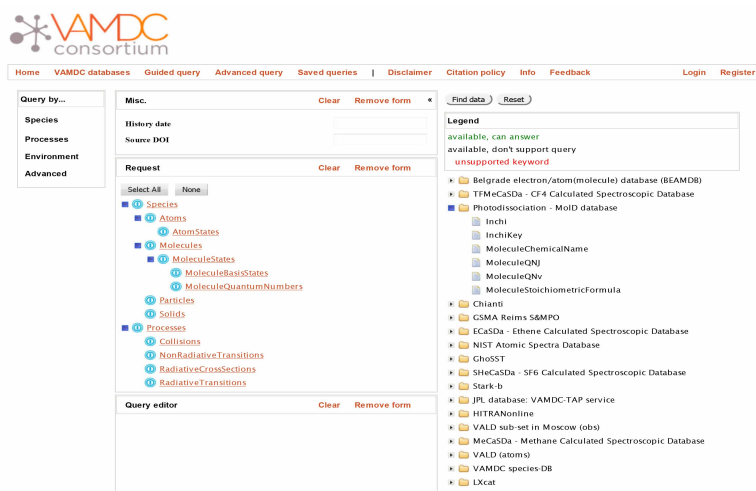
VAMDC consortium

Home VAMDC databases Guided query Advanced query Saved queries | Disclaimer Citation policy Info Feedback Login Register

Query by...
Species
Processes
Environment
Advanced

Misc. Clear Remove form «
History date
Source DOI

Request Clear Remove form
Select All None
Species
Atoms
AtomStates
Molecules
MoleculeStates
MoleculeBasisStates
MoleculeQuantumNumbers
Particles
Solids
Processes
Collisions
NonRadiativeTransitions
RadiativeCrossSections
RadiativeTransitions

Query editor Clear Remove form

Find data Reset

Legend
available, can answer
available, don't support query
unsupported keyword

Belgrade electron/atom(molecule) database (BEAMDB)
TFMeCaSDa - CF4 Calculated Spectroscopic Database
Photodissociation - MolD database
Inchi
InchiKey
MoleculeChemicalName
MoleculeQNJ
MoleculeQNv
MoleculeStoichiometricFormula
Chianti
GSMA Reims S&MPO
ECaSDa - Ethene Calculated Spectroscopic Database
NIST Atomic Spectra Database
GhoSST
SHeCaSDa - SF6 Calculated Spectroscopic Database
Stark-b
JPL database: VAMDC-TAP service
HITRANonline
VALD sub-set in Moscow (obs)
MeCaSDa - Methane Calculated Spectroscopic Database
VALD (atoms)
VAMDC species-DB
LXcat